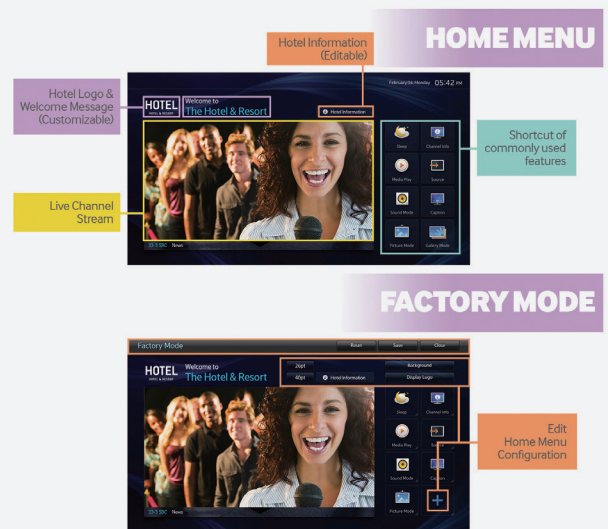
HOME MENU

Hotel Information (Editable)

Hotel Logo & Welcome Message (Customizable)

February 5th, Monday 05:42 PM

HOTEL
HOTEL & RESORT

Welcome to
The Hotel & Resort

Hotel Information

Sleep

Channel Info

Media Play

Source

Sound Mode

Caption

Picture Mode

Gallery Mode

Shortcut of commonly used features

Live Channel Stream

33-1 SBC News

FACTORY MODE

Factory Mode

Reset

Save

Close

HOTEL
HOTEL & RESORT

Welcome to
The Hotel & Resort

26pt

40pt

Hotel Information

Background

Display Logo

Sleep

Channel Info

Media Play

Source

Sound Mode

Caption

Picture Mode

Edit Home Menu Configuration

33-1 SBC News